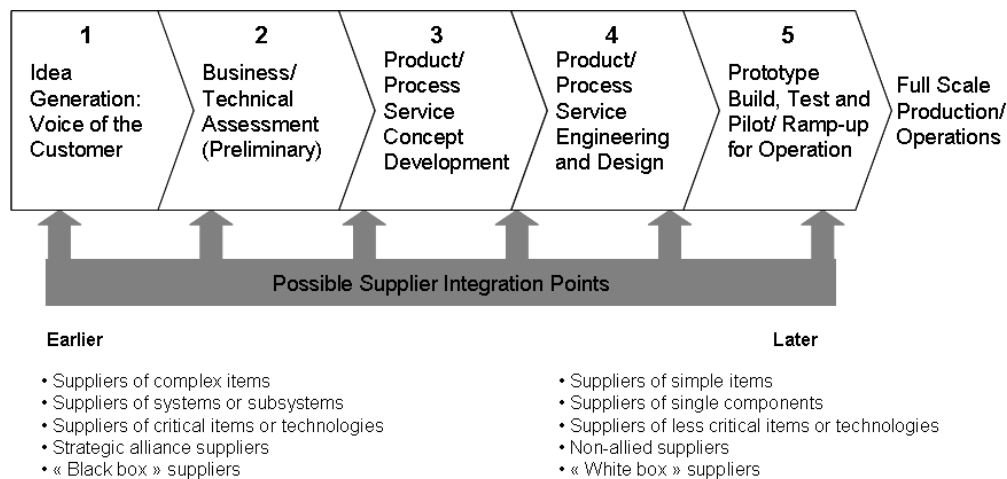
1
Idea Generation: Voice of the Customer

2
Business/ Technical Assessment (Preliminary)

3
Product/ Process Service Concept Development

4
Product/ Process Service Engineering and Design

5
Prototype Build, Test and Pilot/ Ramp-up for Operation

Full Scale Production/ Operations

Possible Supplier Integration Points

Earlier

• Suppliers of complex items
• Suppliers of systems or subsystems
• Suppliers of critical items or technologies
• Strategic alliance suppliers
• « Black box » suppliers

Later

• Suppliers of simple items
• Suppliers of single components
• Suppliers of less critical items or technologies
• Non-allied suppliers
• « White box » suppliers